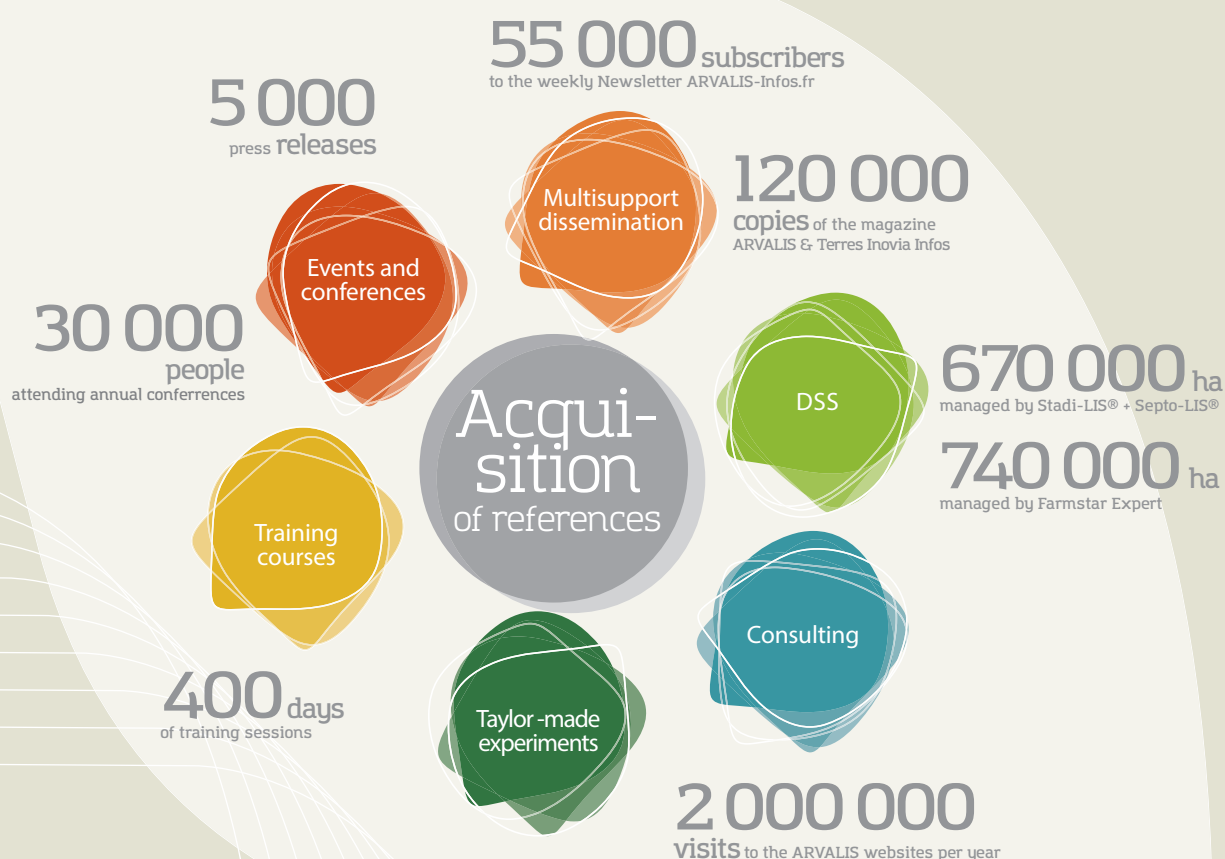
55 000 subscribers
to the weekly Newsletter ARVALIS-Infos.fr

5 000
press releases

Multisupport dissemination

120 000
copies of the magazine ARVALIS & Terres Inovia Infos

Events and conferences

30 000
people
attending annual conferrences

Acqui-
sition
of references

DSS

670 000 ha
managed by Stadi-LIS® + Septo-LIS®

740 000 ha
managed by Farmstar Expert

Training courses

Consulting

400 days
of training sessions

Taylor-made experiments

2 000 000
visits to the ARVALIS websites per year